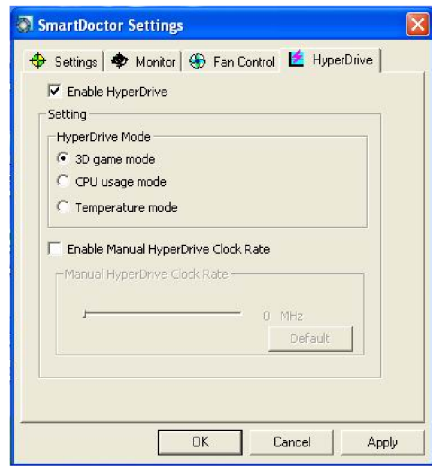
SmartDoctor Settings

Settings | Monitor | Fan Control | HyperDrive

Enable HyperDrive

Setting

HyperDrive Mode

3D game mode

CPU usage mode

Temperature mode

Enable Manual HyperDrive Clock Rate

Manual HyperDrive Clock Rate

0 MHz

Default

OK | Cancel | Apply